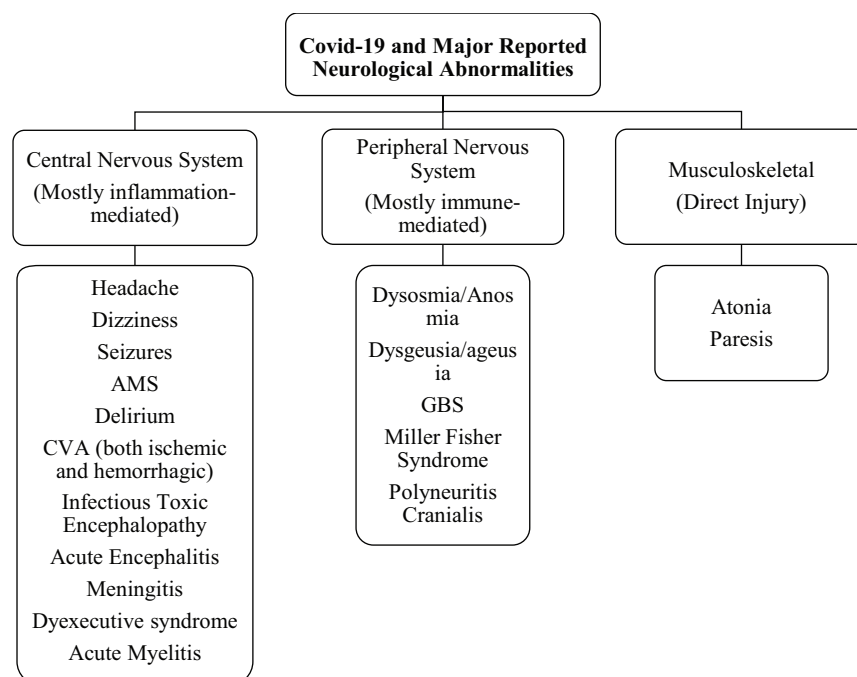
Covid-19 and Major Reported Neurological Abnormalities

Central Nervous System (Mostly inflammation-mediated)

Headache
Dizziness
Seizures
AMS
Delirium
CVA (both ischemic and hemorrhagic)
Infectious Toxic Encephalopathy
Acute Encephalitis
Meningitis
Dyexecutive syndrome
Acute Myelitis

Peripheral Nervous System (Mostly immune-mediated)

Dysosmia/Anos mia
Dysgeusia/ageus ia
GBS
Miller Fisher Syndrome
Polyneuritis Cranialis

Musculoskeletal (Direct Injury)

Atonia
Paresis